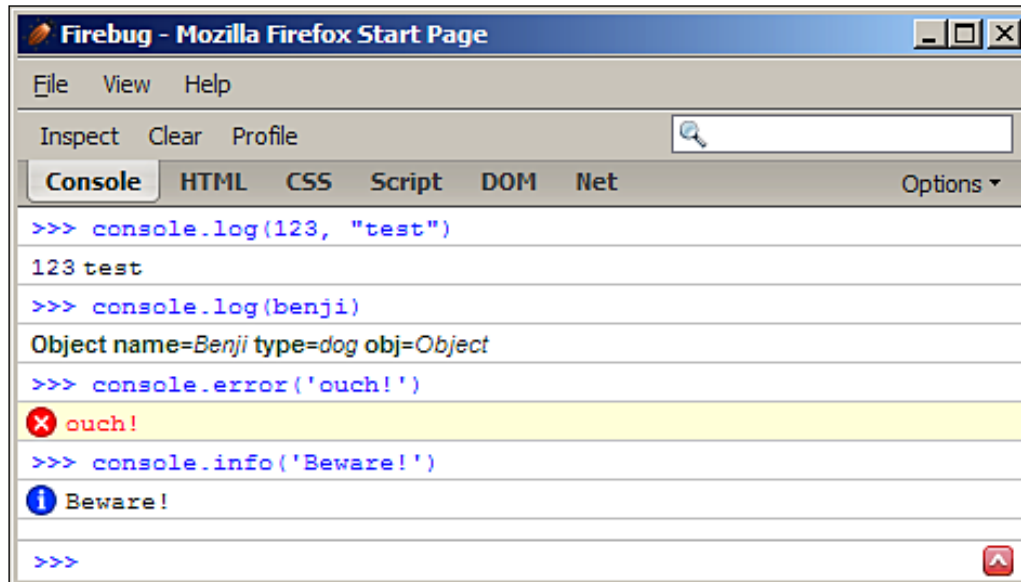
Firebug - Mozilla Firefox Start Page

File View Help

Inspect Clear Profile

Console HTML CSS Script DOM Net Options ▾

>>> console.log(123, "test")

123 test

>>> console.log(benji)

Object name=Benji type=dog obj=Object

>>> console.error('ouch!')

ouch!

>>> console.info('Beware!')

Beware!

>>>